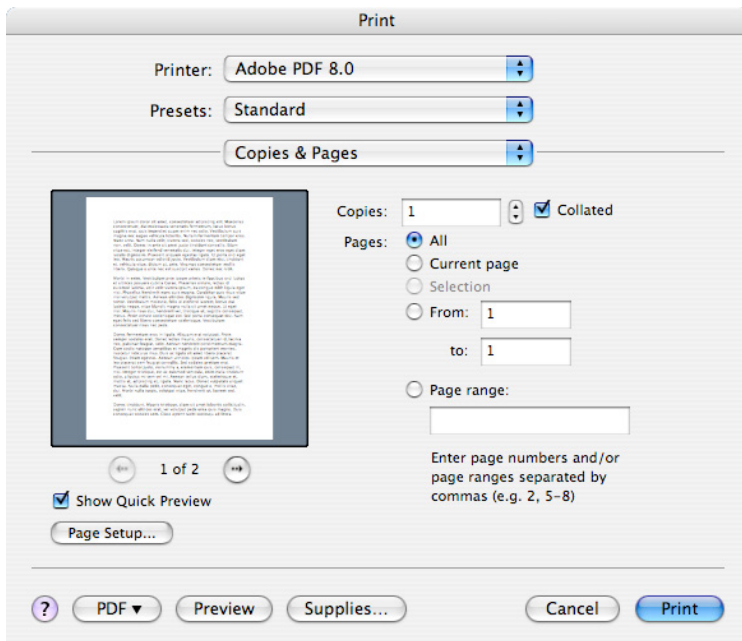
Print

Printer: Adobe PDF 8.0

Presets: Standard

Copies & Pages

Copies: 1 Collated

Pages: All

Current page

Selection

From: 1

to: 1

Page range:

Enter page numbers and/or page ranges separated by commas (e.g. 2, 5-8)

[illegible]

1 of 2

Show Quick Preview

Page Setup...

?

PDF ▾

Preview

Supplies...

Cancel

Print